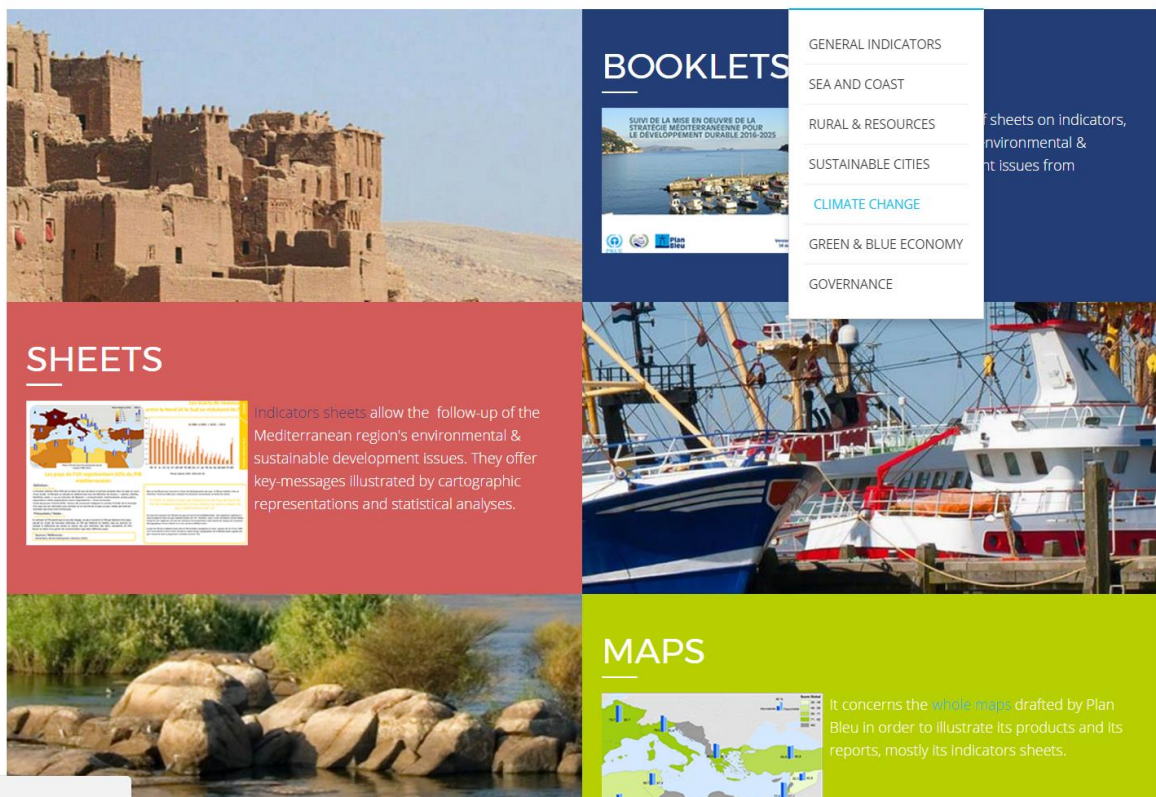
BOOKLETS

SUIVI DE LA MISE EN OEUVRE DE LA STRATÉGIE MÉDITERRANÉENNE POUR LE DÉVELOPPEMENT DURABLE 2016-2025

Plan Bleu

GENERAL INDICATORS
SEA AND COAST
RURAL & RESOURCES
SUSTAINABLE CITIES
CLIMATE CHANGE
GREEN & BLUE ECONOMY
GOVERNANCE

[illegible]f sheets on indicators, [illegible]nvironmental & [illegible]nt issues from

SHEETS

Indicators sheets allow the follow-up of the Mediterranean region's environmental & sustainable development issues. They offer key-messages illustrated by cartographic representations and statistical analyses.

MAPS

It concerns the whole maps drafted by Plan Bleu in order to illustrate its products and its reports, mostly its indicators sheets.